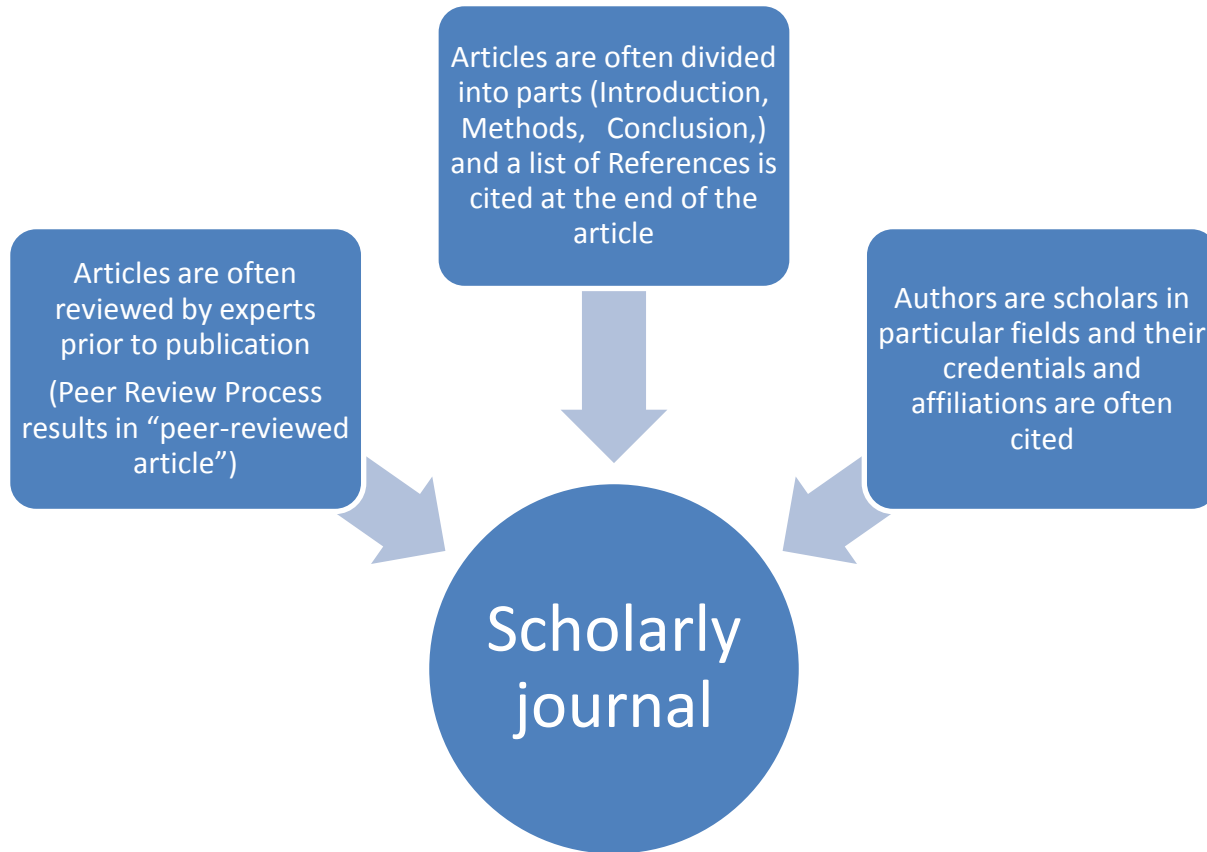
Articles are often divided into parts (Introduction, Methods, Conclusion,) and a list of References is cited at the end of the article

Articles are often reviewed by experts prior to publication

(Peer Review Process results in "peer-reviewed article")

Authors are scholars in particular fields and their credentials and affiliations are often cited

Scholarly journal